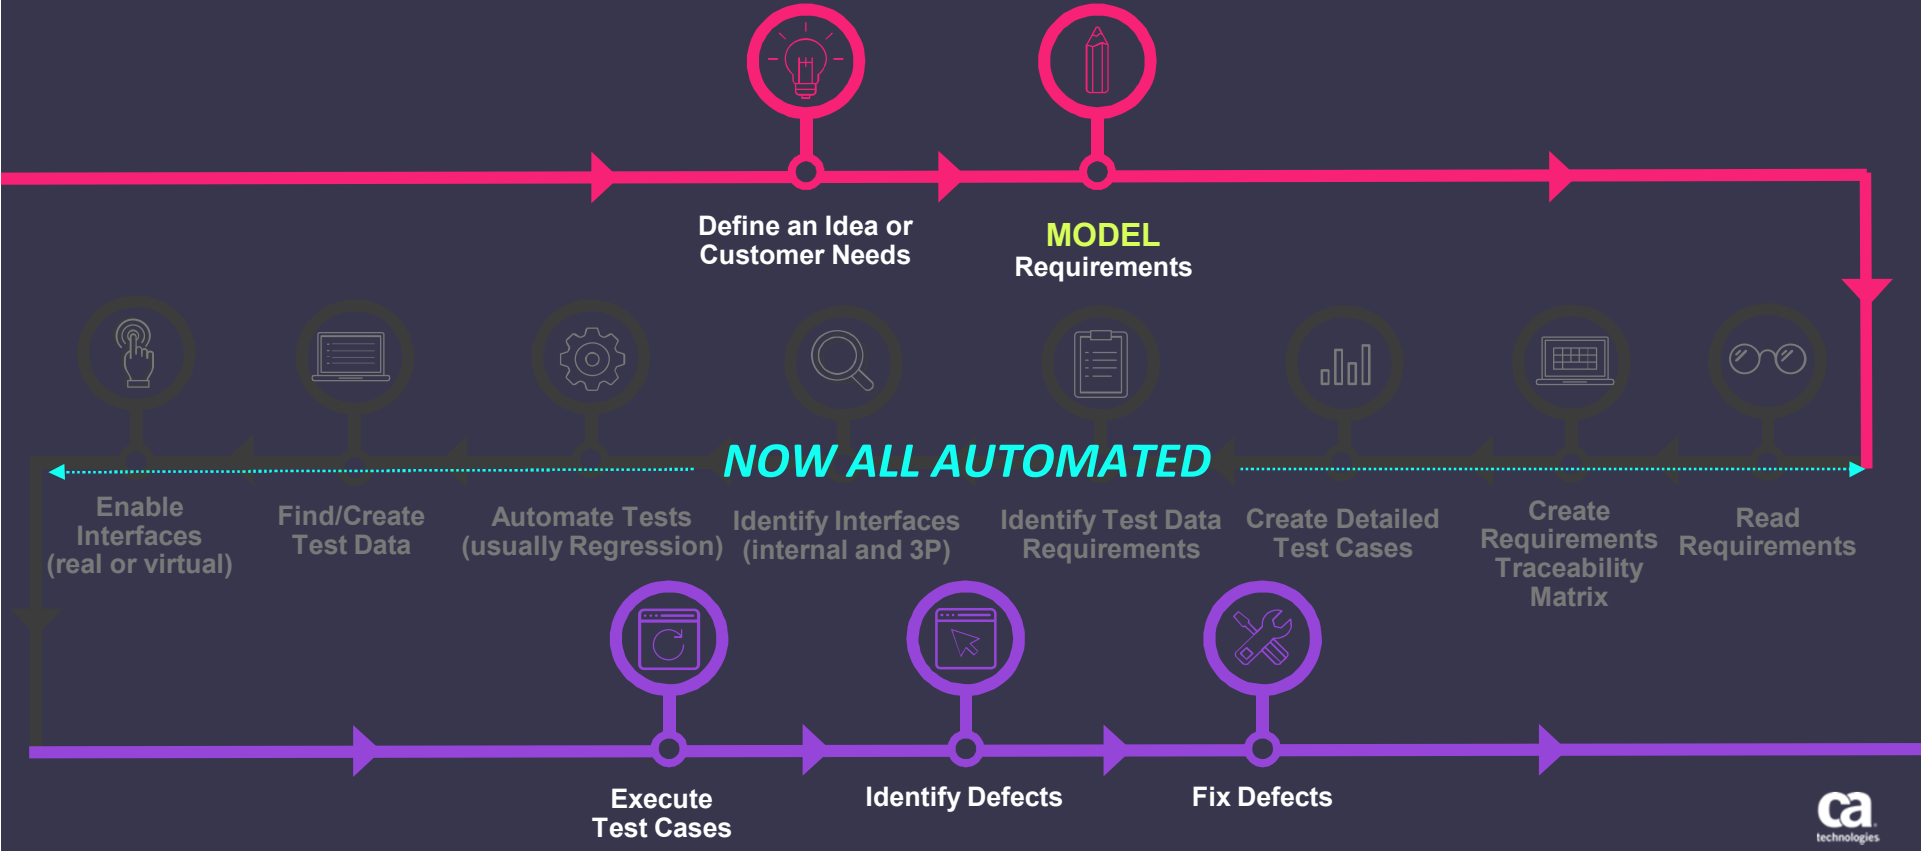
Define an Idea or Customer Needs

MODEL Requirements

NOW ALL AUTOMATED

Enable Interfaces (real or virtual)

Find/Create Test Data

Automate Tests (usually Regression)

Identify Interfaces (internal and 3P)

Identify Test Data Requirements

Create Detailed Test Cases

Create Requirements Traceability Matrix

Read Requirements

Execute Test Cases

Identify Defects

Fix Defects

ca technologies